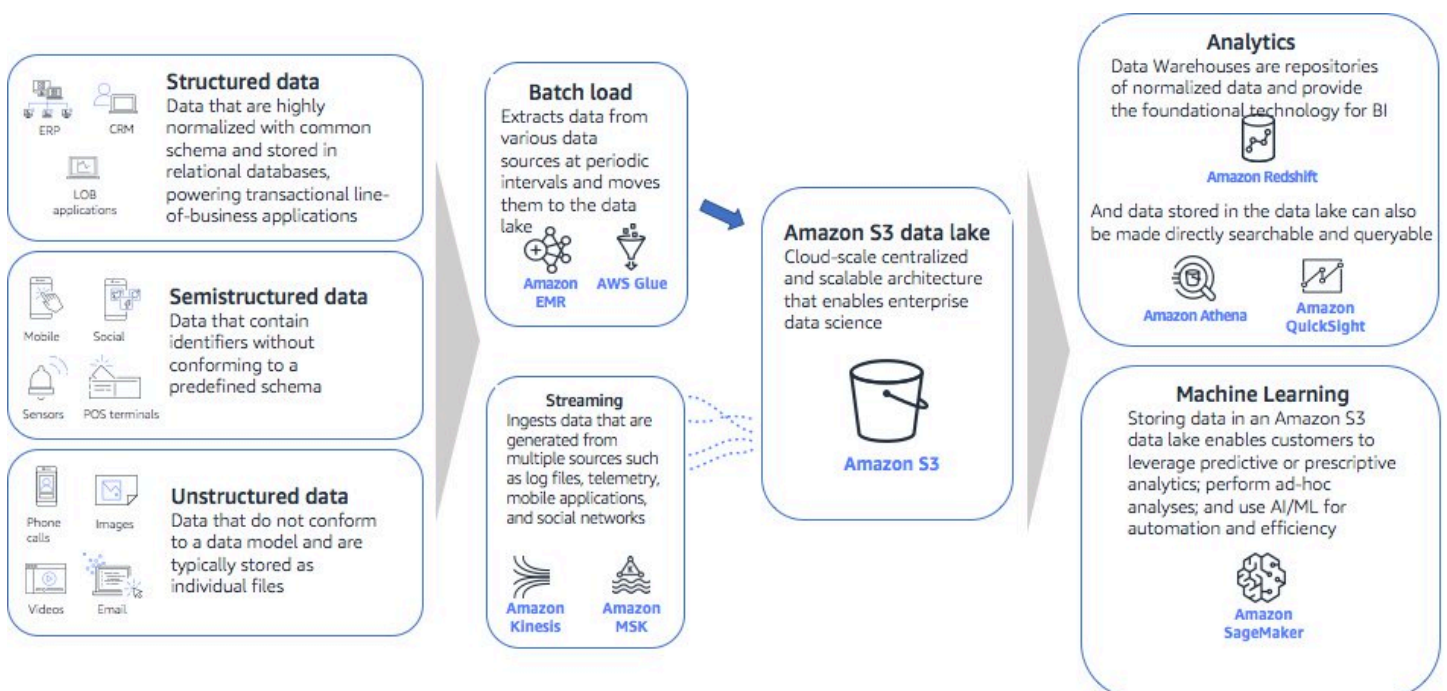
ERP
CRM
LOB applications

Structured data
Data that are highly normalized with common schema and stored in relational databases, powering transactional line-of-business applications

Mobile
Social
Sensors
POS terminals

Semistructured data
Data that contain identifiers without conforming to a predefined schema

Phone calls
Images
Videos
Email

Unstructured data
Data that do not conform to a data model and are typically stored as individual files

Batch load
Extracts data from various data sources at periodic intervals and moves them to the data lake

Amazon EMR
AWS Glue

Streaming
Ingests data that are generated from multiple sources such as log files, telemetry, mobile applications, and social networks

Amazon Kinesis
Amazon MSK

Amazon S3 data lake
Cloud-scale centralized and scalable architecture that enables enterprise data science

Amazon S3

Analytics
Data Warehouses are repositories of normalized data and provide the foundational technology for BI

Amazon Redshift

And data stored in the data lake can also be made directly searchable and queryable

Amazon Athena
Amazon QuickSight

Machine Learning
Storing data in an Amazon S3 data lake enables customers to leverage predictive or prescriptive analytics; perform ad-hoc analyses; and use AI/ML for automation and efficiency

Amazon SageMaker